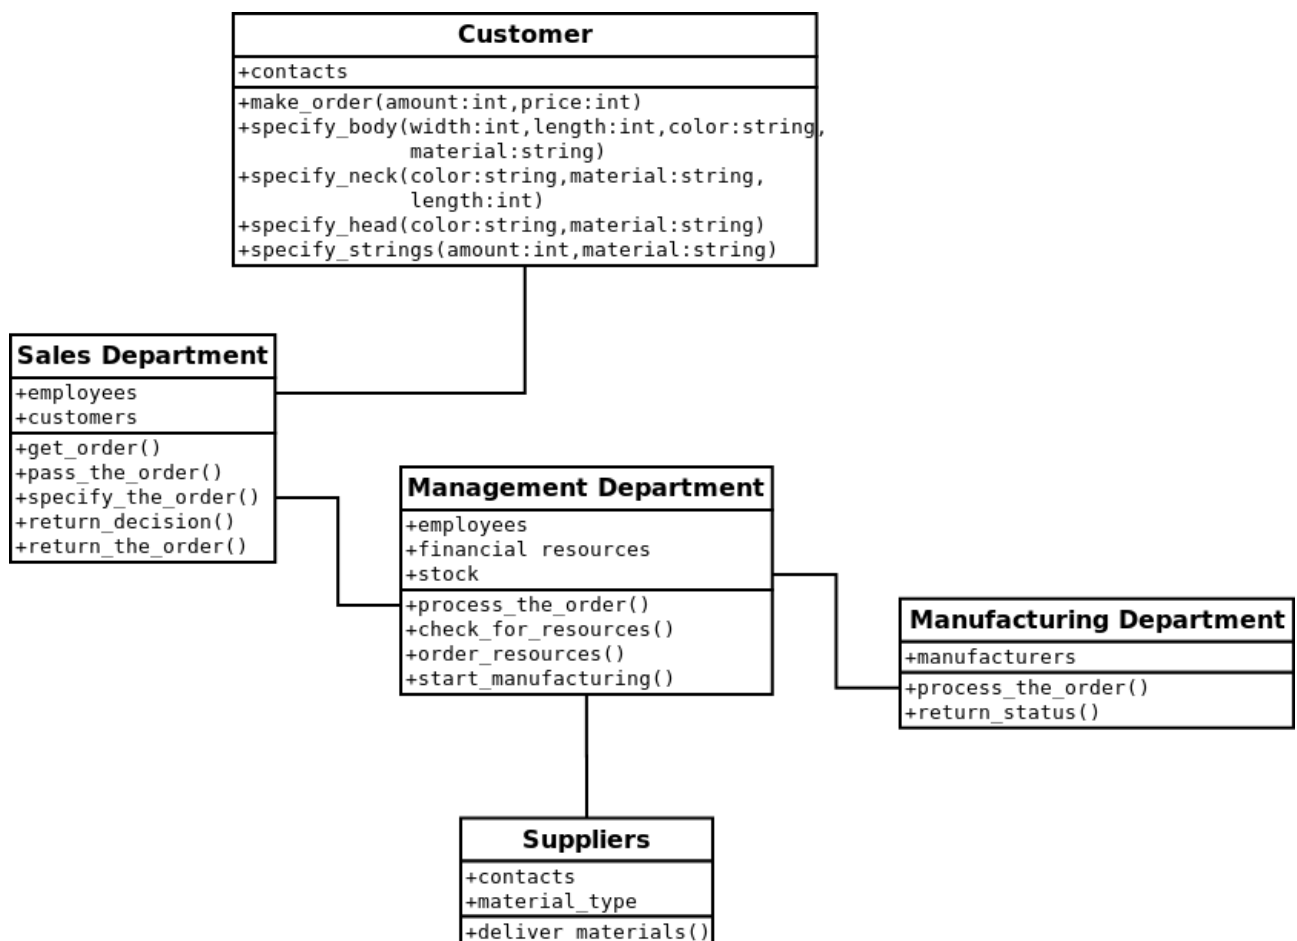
Customer

+contacts

+make_order(amount:int,price:int)
+specify_body(width:int,length:int,color:string, material:string)
+specify_neck(color:string,material:string, length:int)
+specify_head(color:string,material:string)
+specify_strings(amount:int,material:string)

Sales Department

+employees
+customers

+get_order()
+pass_the_order()
+specify_the_order()
+return_decision()
+return_the_order()

Management Department

+employees
+financial resources
+stock

+process_the_order()
+check_for_resources()
+order_resources()
+start_manufacturing()

Manufacturing Department

+manufacturers

+process_the_order()
+return_status()

Suppliers

+contacts
+material_type

+deliver_materials()